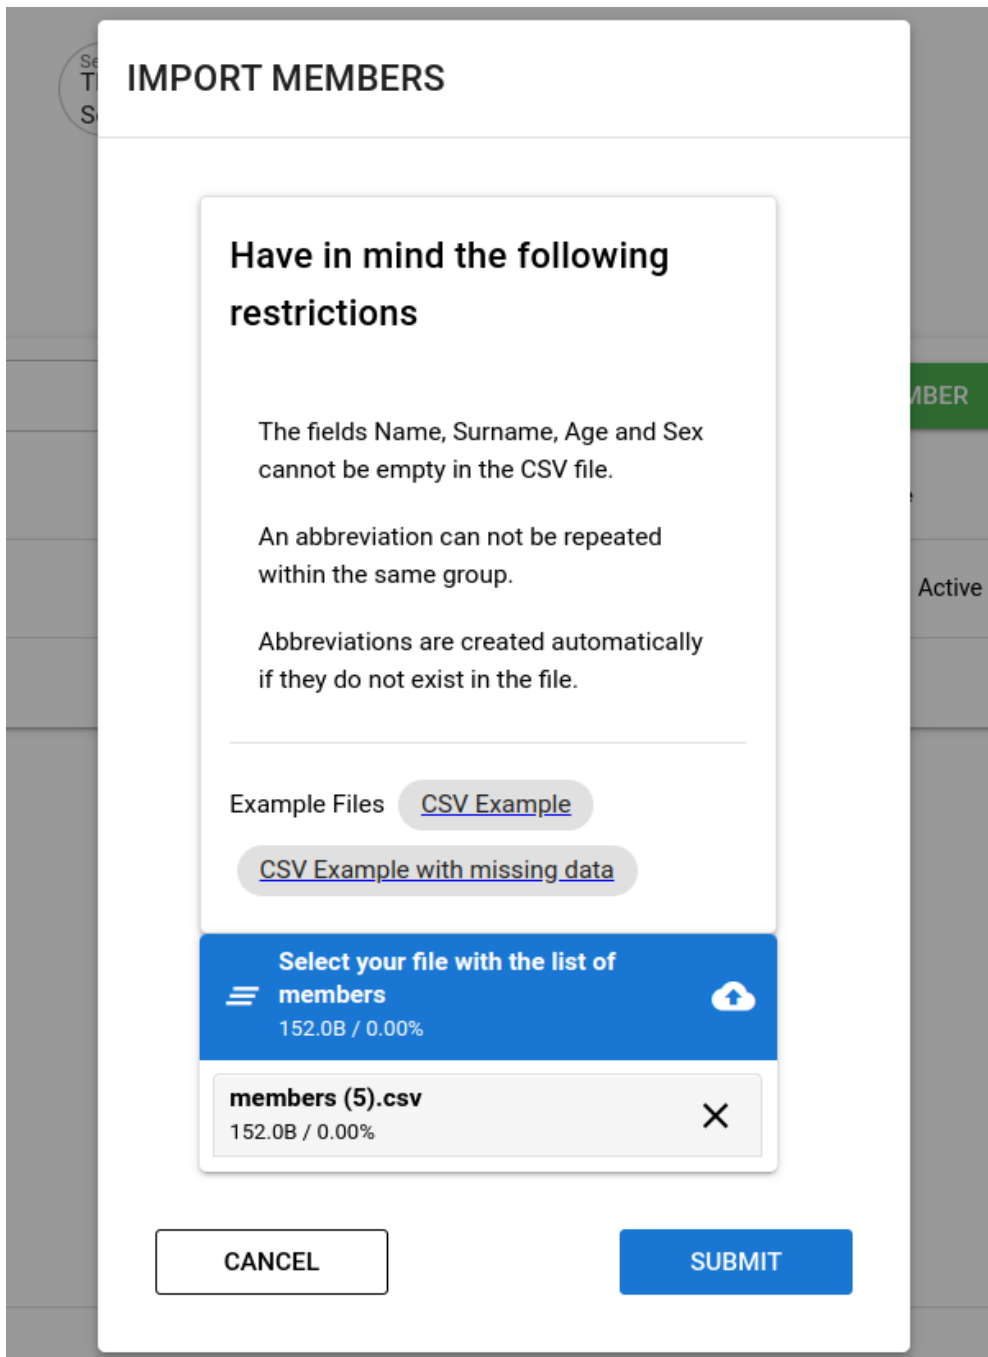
Se
Tl
S

IMPORT MEMBERS

Have in mind the following restrictions

The fields Name, Surname, Age and Sex cannot be empty in the CSV file.

An abbreviation can not be repeated within the same group.

Abbreviations are created automatically if they do not exist in the file.

Example Files CSV Example

CSV Example with missing data

Select your file with the list of members
152.0B / 0.00%

members (5).csv
152.0B / 0.00%

CANCEL

SUBMIT

MBER

Active